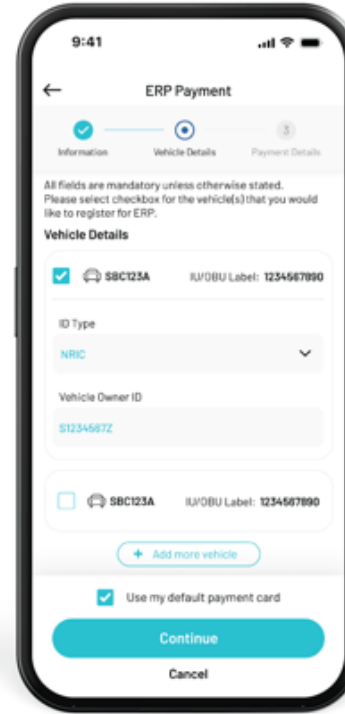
9:41

ERP Payment

Information
Vehicle Details
3
Payment Details

All fields are mandatory unless otherwise stated. Please select checkbox for the vehicle(s) that you would like to register for ERP.

Vehicle Details

SBC123A IU/OBU Label: 1234567890

ID Type

NRIC

Vehicle Owner ID

S1234567Z

SBC123A IU/OBU Label: 1234567890

+ Add more vehicle

Use my default payment card

Continue

Cancel